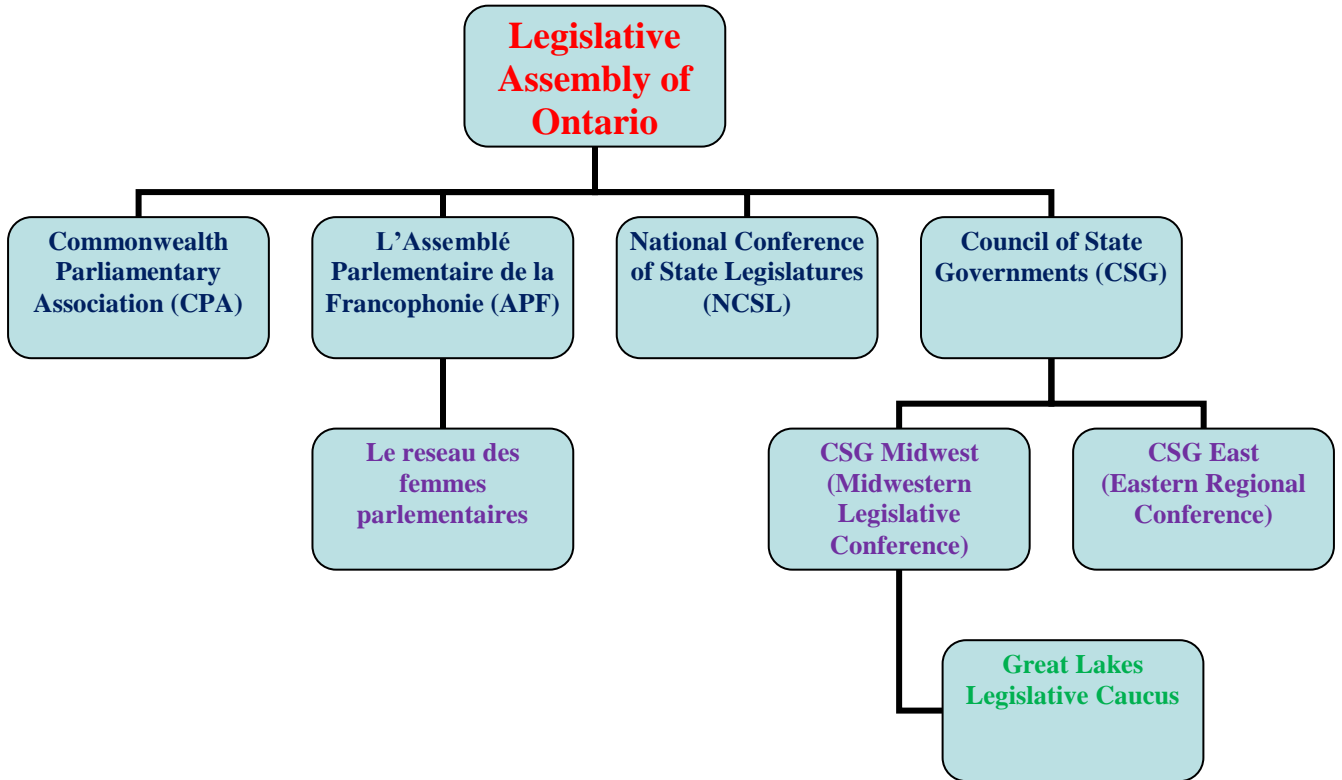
Legislative Assembly of Ontario

Commonwealth Parliamentary Association (CPA)

L'Assemblé Parlementaire de la Francophonie (APF)

National Conference of State Legislatures (NCSL)

Council of State Governments (CSG)

Le reseau des femmes parlementaires

CSG Midwest (Midwestern Legislative Conference)

CSG East (Eastern Regional Conference)

Great Lakes Legislative Caucus